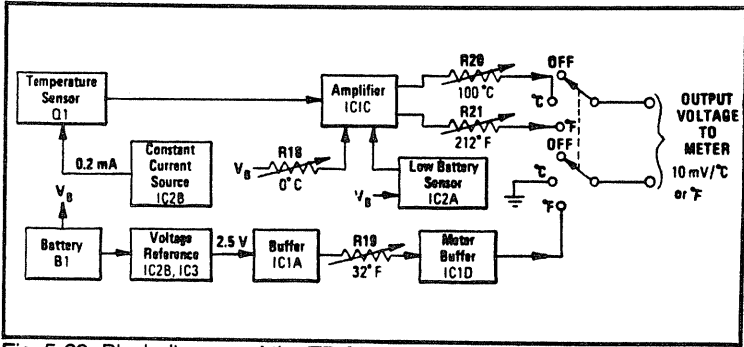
Temperature Sensor Q1

Constant Current Source IC2B

0.2 mA

$V_B$

Battery B1

Voltage Reference IC2B, IC3

2.5 V

Buffer IC1A

R19

32° F

Meter Buffer IC1D

Amplifier IC1C

$V_B$

R18

0° C

Low Battery Sensor IC2A

$V_B$

R20

100 °C

R21

212° F

OFF

°C

°F

OFF

°C

°F

OUTPUT VOLTAGE TO METER

10 mV/°C or °F

Fig. 5-20 Block diagram of the TE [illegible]